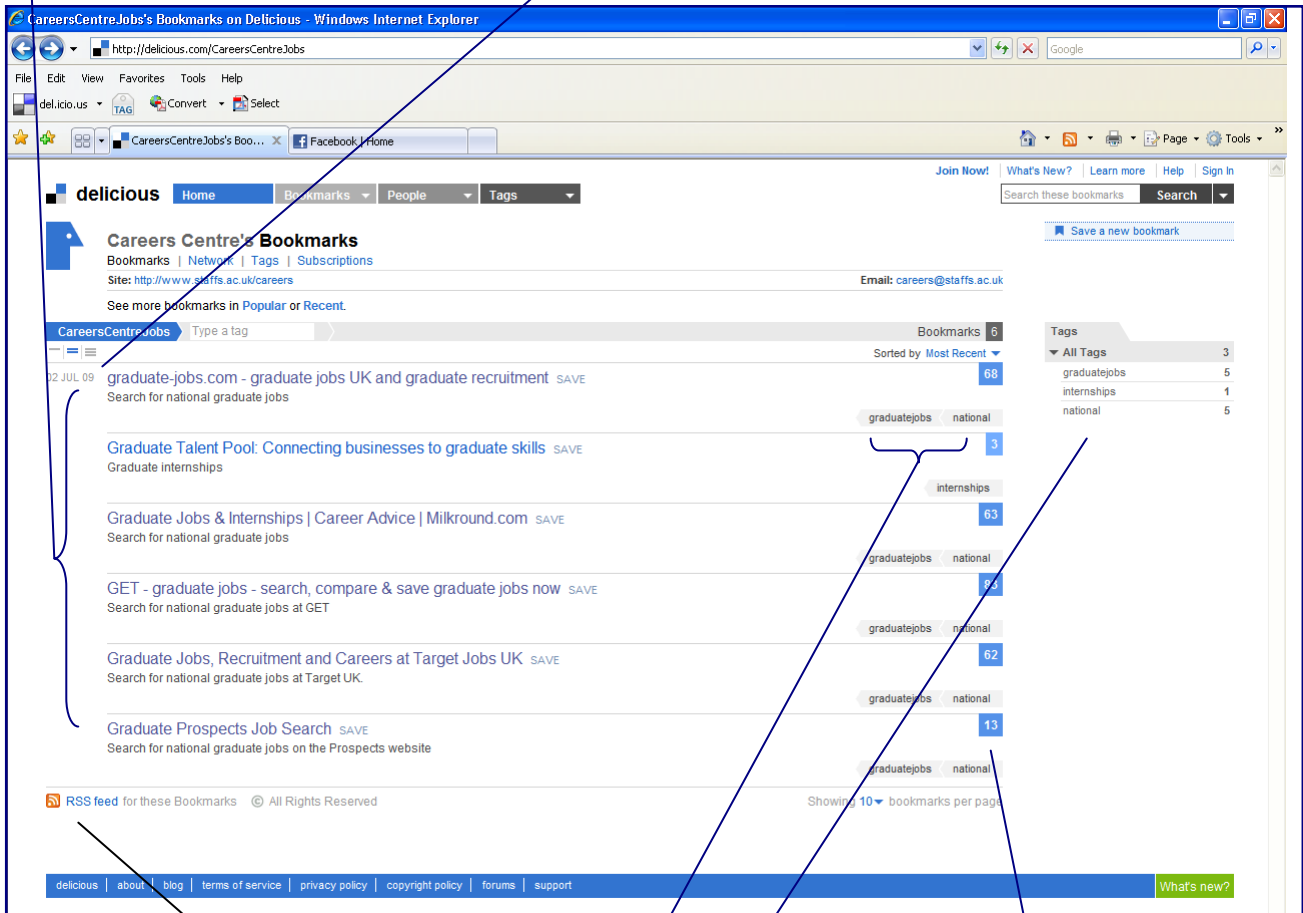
CareersCentreJobs's Bookmarks on Delicious - Windows Internet Explorer

http://delicious.com/CareersCentreJobs

Google

File Edit View Favorites Tools Help

del.icio.us TAG Convert Select

CareersCentreJobs's Boo... Facebook | Home

Page Tools

Join Now! | What's New? | Learn more | Help | Sign In

delicious Home Bookmarks People Tags

Search these bookmarks Search

Careers Centre's Bookmarks

Bookmarks | Network | Tags | Subscriptions

Site: http://www.staffs.ac.uk/careers

Email: careers@staffs.ac.uk

See more bookmarks in Popular or Recent.

Save a new bookmark

CareersCentreJobs Type a tag

Bookmarks 6

Sorted by Most Recent

02 JUL 09

graduate-jobs.com - graduate jobs UK and graduate recruitment SAVE
Search for national graduate jobs
68
graduatejobs national

Graduate Talent Pool: Connecting businesses to graduate skills SAVE
Graduate internships
3
internships

Graduate Jobs & Internships | Career Advice | Milkround.com SAVE
Search for national graduate jobs
63
graduatejobs national

GET - graduate jobs - search, compare & save graduate jobs now SAVE
Search for national graduate jobs at GET
83
graduatejobs national

Graduate Jobs, Recruitment and Careers at Target Jobs UK SAVE
Search for national graduate jobs at Target UK.
62
graduatejobs national

Graduate Prospects Job Search SAVE
Search for national graduate jobs on the Prospects website
13
graduatejobs national

Tags

| All Tags | 3 |
|---|---|
| graduatejobs | 5 |
| internships | 1 |
| national | 5 |

RSS feed for these Bookmarks © All Rights Reserved

Showing 10 bookmarks per page

delicious | about | blog | terms of service | privacy policy | copyright policy | forums | support

What's new?